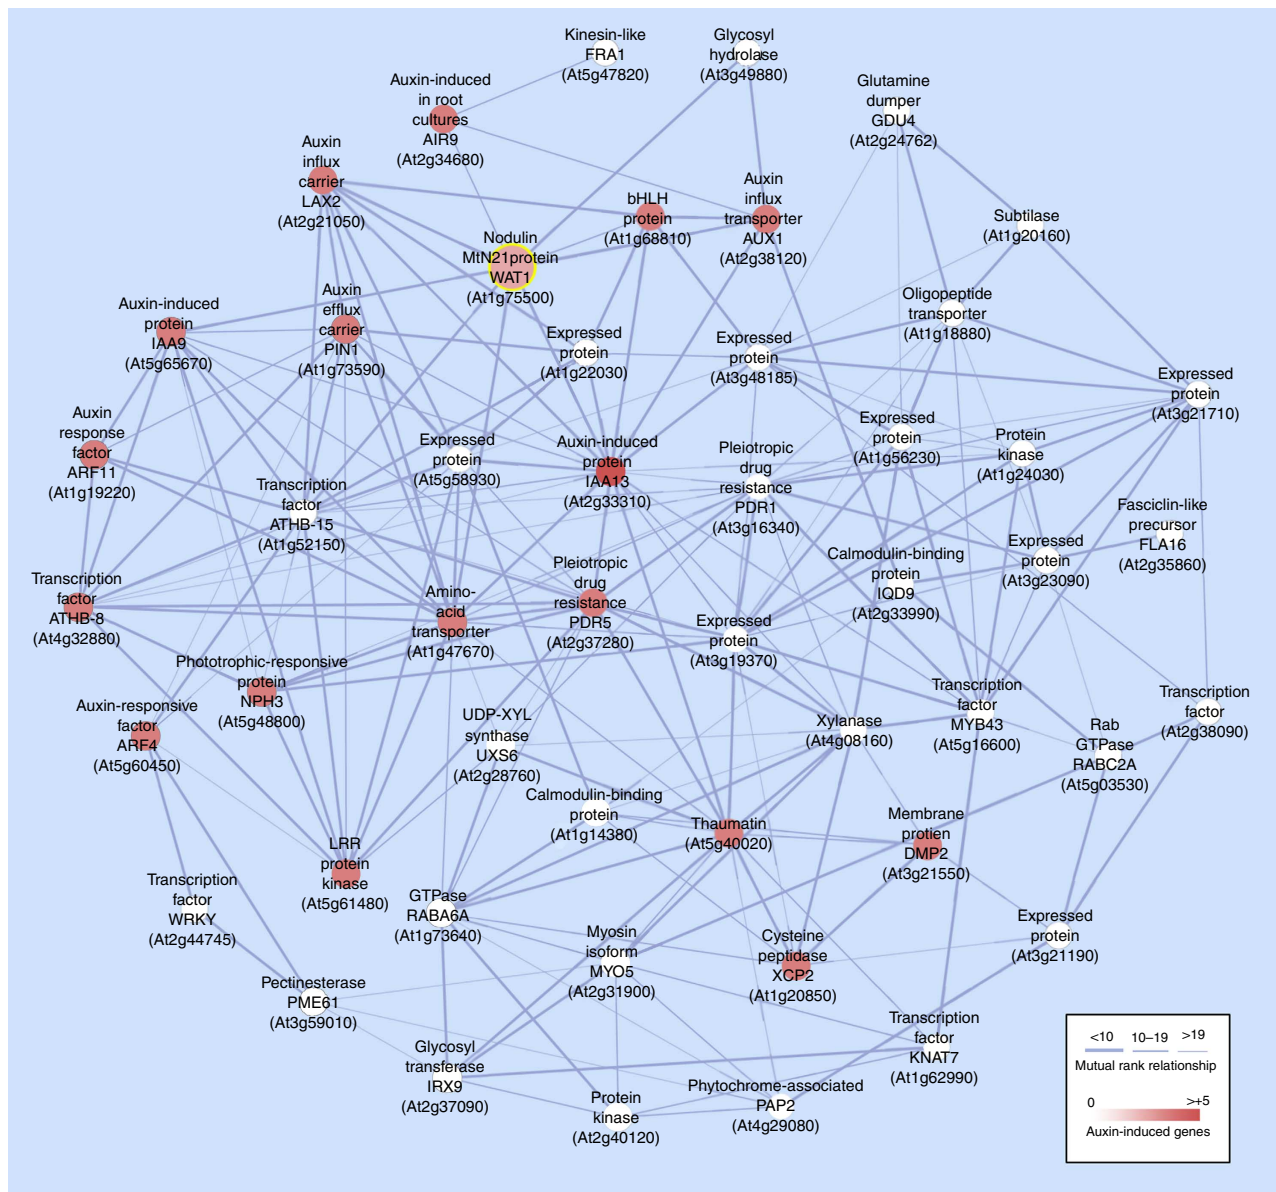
Kinesin-like FRA1 (At5g47820)

Glycosyl hydrolase (At3g49880)

Auxin-induced in root cultures AIR9 (At2g34680)

Glutamine dumper GDU4 (At2g24762)

Auxin influx carrier LAX2 (At2g21050)

bHLH protein (At1g68810)

Auxin influx transporter AUX1 (At2g38120)

Subtilase (At1g20160)

Nodulin MtN21protein WAT1 (At1g75500)

Oligopeptide transporter (At1g18880)

Auxin-induced protein IAA9 (At5g65670)

Auxin efflux carrier PIN1 (At1g73590)

Expressed protein (At1g22030)

Expressed protein (At3g48185)

Expressed protein (At3g21710)

Auxin response factor ARF11 (At1g19220)

Expressed protein (At5g58930)

Auxin-induced protein IAA13 (At2g33310)

Pleiotropic drug resistance PDR1 (At3g16340)

Expressed protein (At1g56230)

Protein kinase (At1g24030)

Transcription factor ATHB-15 (At1g52150)

Fasciclin-like precursor FLA16 (At2g35860)

Expressed protein (At3g23090)

Calmodulin-binding protein IQD9 (At2g33990)

Transcription factor ATHB-8 (At4g32880)

Amino-acid transporter (At1g47670)

Pleiotropic drug resistance PDR5 (At2g37280)

Expressed protein (At3g19370)

Phototrophic-responsive protein NPH3 (At5g48800)

Transcription factor MYB43 (At5g16600)

Transcription factor (At2g38090)

Auxin-responsive factor ARF4 (At5g60450)

UDP-XYL synthase UXS6 (At2g28760)

Xylanase (At4g08160)

Rab GTPase RABC2A (At5g03530)

Calmodulin-binding protein (At1g14380)

Thaumatin (At5g40020)

Membrane protien DMP2 (At3g21550)

LRR protein kinase (At5g61480)

Transcription factor WRKY (At2g44745)

GTPase RABA6A (At1g73640)

Myosin isoform MYO5 (At2g31900)

Cysteine peptidase XCP2 (At1g20850)

Expressed protein (At3g21190)

Pectinesterase PME61 (At3g59010)

Transcription factor KNAT7 (At1g62990)

Glycosyl transferase IRX9 (At2g37090)

Protein kinase (At2g40120)

Phytochrome-associated PAP2 (At4g29080)

<10 10–19 >19
Mutual rank relationship

0 >+5
Auxin-induced genes